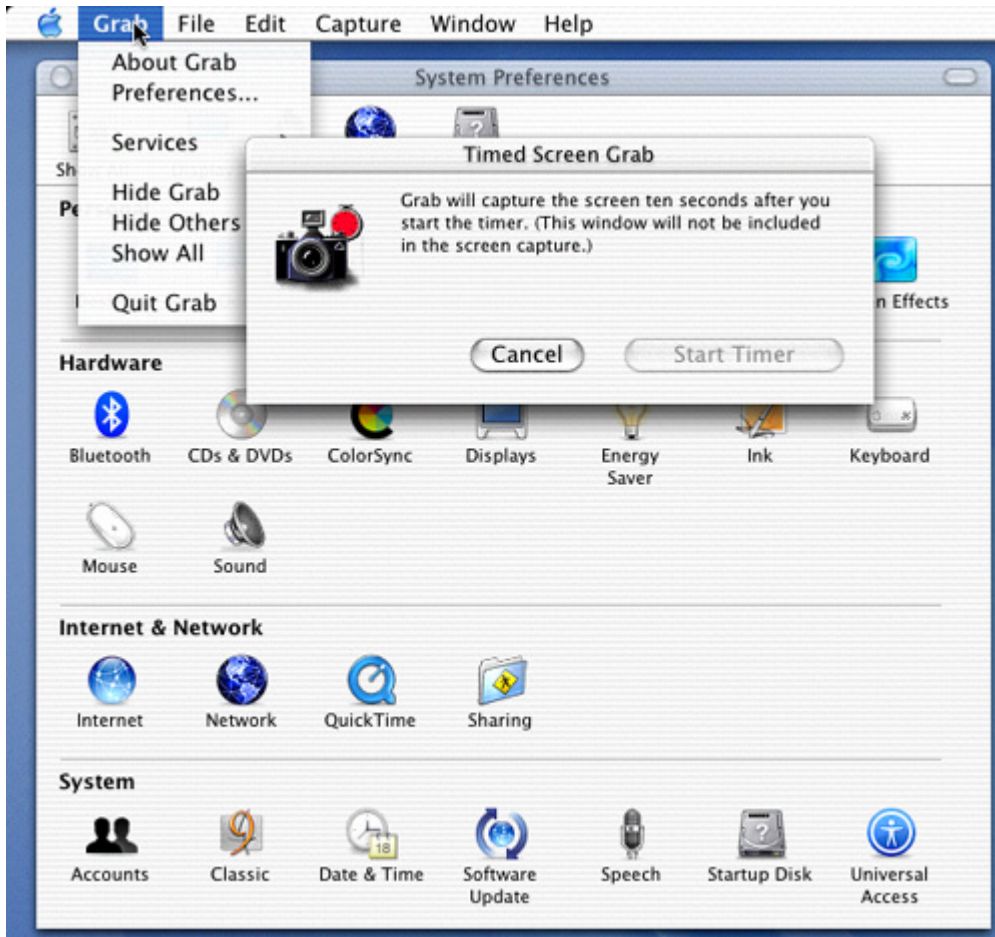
Grab File Edit Capture Window Help

About Grab
Preferences...

Services

Hide Grab
Hide Others
Show All

Quit Grab

System Preferences

Sh

Pe

Timed Screen Grab

Grab will capture the screen ten seconds after you start the timer. (This window will not be included in the screen capture.)

Cancel Start Timer

n Effects

Hardware

Bluetooth CDs & DVDs ColorSync Displays Energy Saver Ink Keyboard

Mouse Sound

Internet & Network

Internet Network QuickTime Sharing

System

Accounts Classic Date & Time Software Update Speech Startup Disk Universal Access